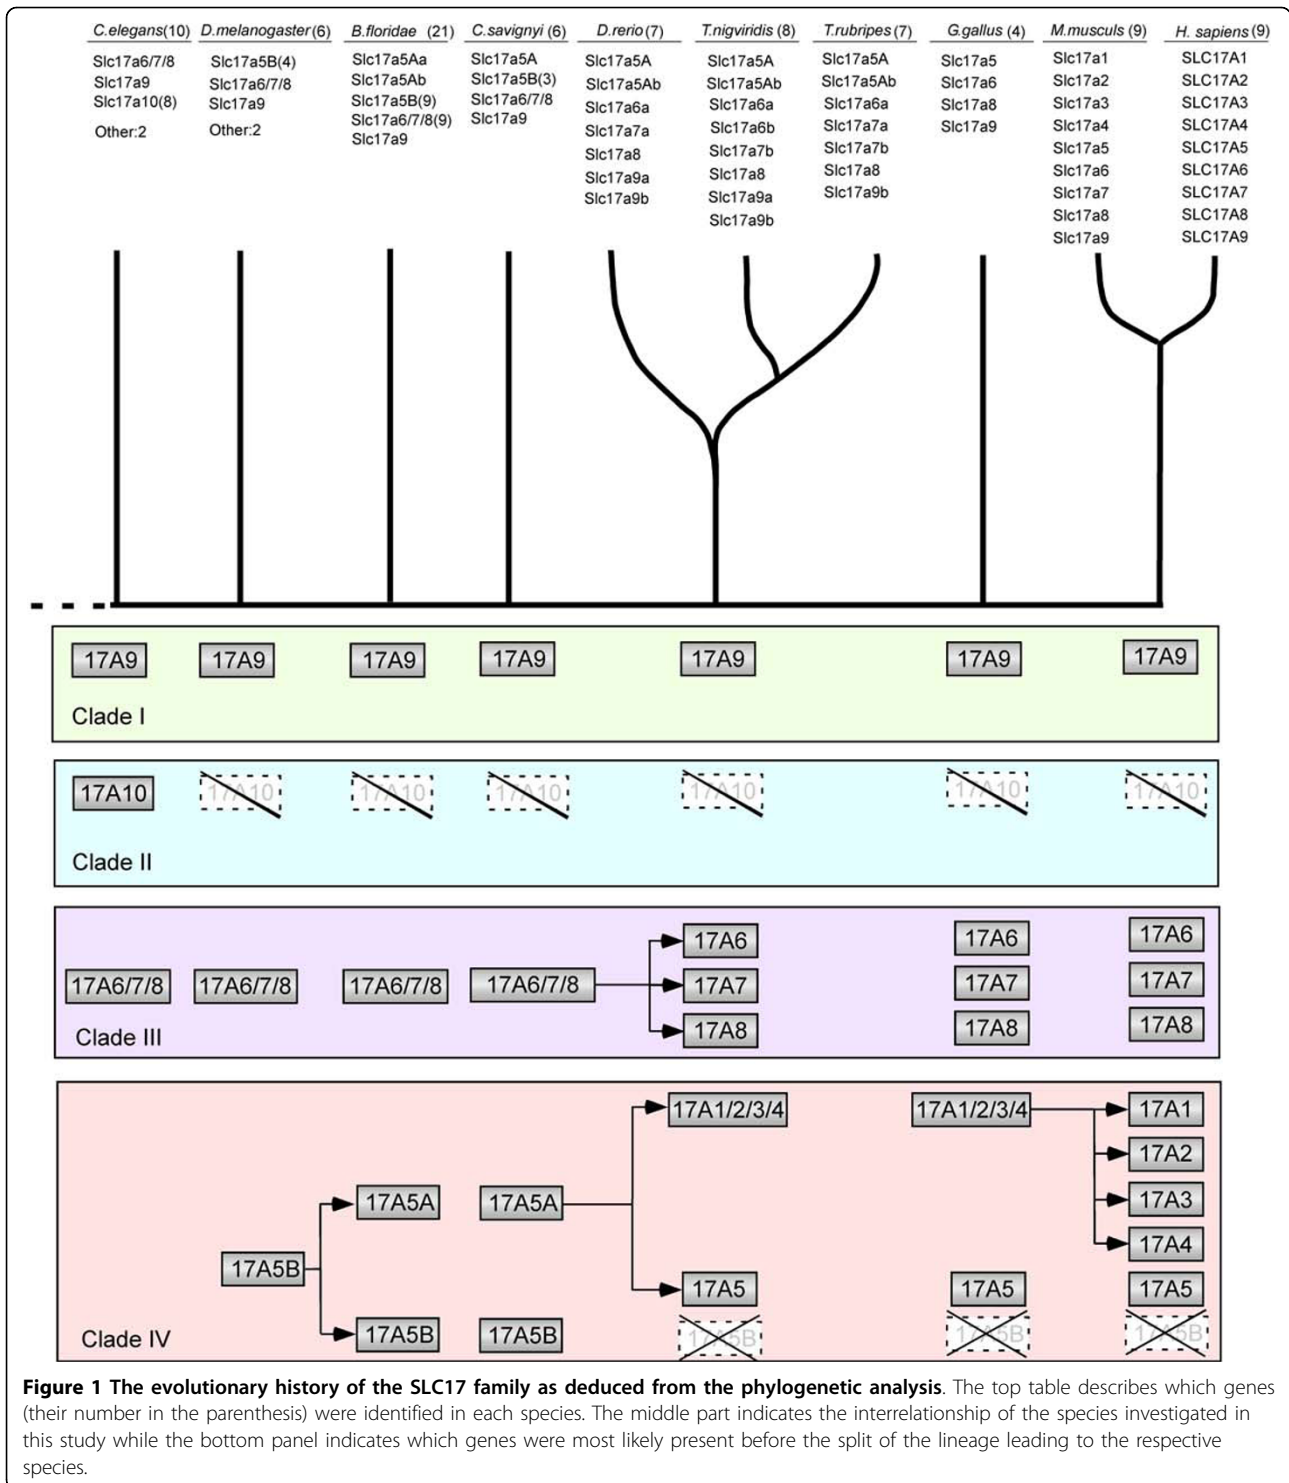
C.elegans(10)
Slc17a6/7/8
Slc17a9
Slc17a10(8)
Other:2

D.melanogaster(6)
Slc17a5B(4)
Slc17a6/7/8
Slc17a9
Other:2

B.floridae (21)
Slc17a5Aa
Slc17a5Ab
Slc17a5B(9)
Slc17a6/7/8(9)
Slc17a9

C.savignyi (6)
Slc17a5A
Slc17a5B(3)
Slc17a6/7/8
Slc17a9

D.rerio (7)
Slc17a5A
Slc17a5Ab
Slc17a6a
Slc17a7a
Slc17a8
Slc17a9a
Slc17a9b

T.nigviridis (8)
Slc17a5A
Slc17a5Ab
Slc17a6a
Slc17a6b
Slc17a7b
Slc17a8
Slc17a9a
Slc17a9b

T.rubripes (7)
Slc17a5A
Slc17a5Ab
Slc17a6a
Slc17a7a
Slc17a7b
Slc17a8
Slc17a9b

G.gallus (4)
Slc17a5
Slc17a6
Slc17a8
Slc17a9

M.musculs (9)
Slc17a1
Slc17a2
Slc17a3
Slc17a4
Slc17a5
Slc17a6
Slc17a7
Slc17a8
Slc17a9

H. sapiens (9)
SLC17A1
SLC17A2
SLC17A3
SLC17A4
SLC17A5
SLC17A6
SLC17A7
SLC17A8
SLC17A9

17A9 17A9 17A9 17A9 17A9 17A9 17A9
Clade I

17A10 17A10 17A10 17A10 17A10 17A10 17A10
Clade II

17A6/7/8 17A6/7/8 17A6/7/8 17A6/7/8 17A6 17A7 17A8 17A6 17A7 17A8 17A6 17A7 17A8
Clade III

17A1/2/3/4 17A1/2/3/4 17A1 17A2 17A3 17A4
17A5B 17A5A 17A5A
17A5 17A5 17A5
17A5B 17A5B 17A5B 17A5B 17A5B
Clade IV

**Figure 1 The evolutionary history of the SLC17 family as deduced from the phylogenetic analysis**. The top table describes which genes (their number in the parenthesis) were identified in each species. The middle part indicates the interrelationship of the species investigated in this study while the bottom panel indicates which genes were most likely present before the split of the lineage leading to the respective species.